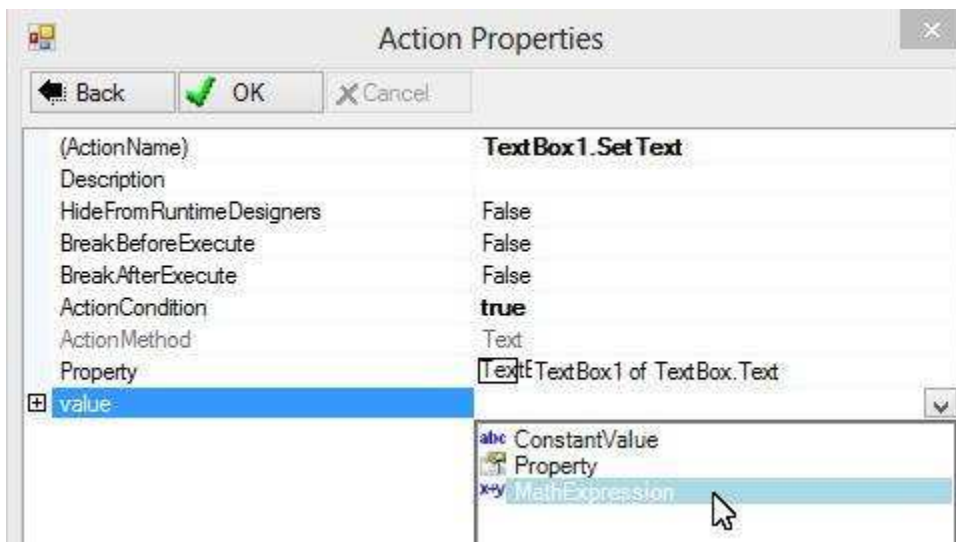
Action Properties

Back
OK
Cancel

| | |
|---|---|
| (ActionName) | TextBox1.SetText |
| Description | |
| HideFromRuntimeDesigners | False |
| BreakBeforeExecute | False |
| BreakAfterExecute | False |
| ActionCondition | true |
| ActionMethod | Text |
| Property | TextE TextBox1 of TextBox.Text |
| value | |

abc ConstantValue
Property
x+y MathExpression